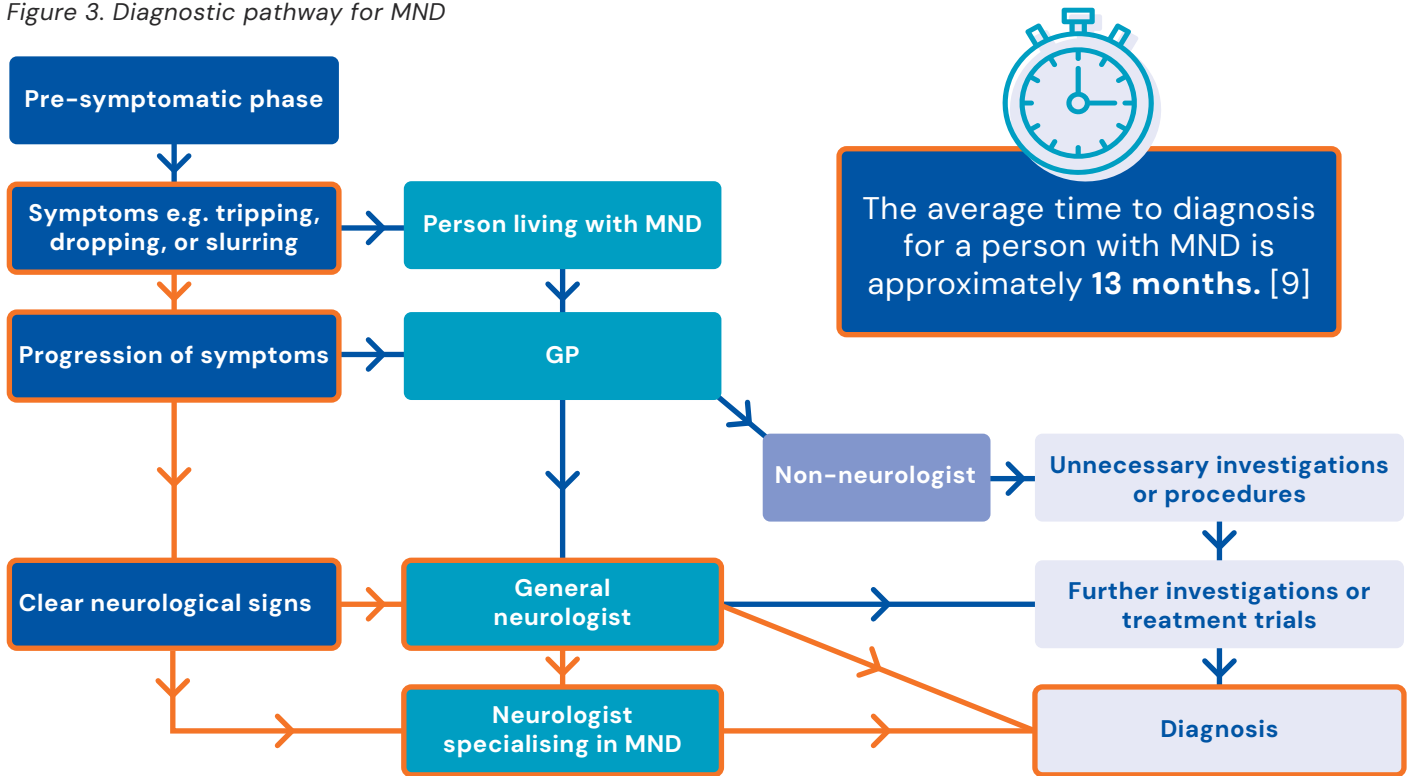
Figure 3. Diagnostic pathway for MND

Pre-symptomatic phase

Symptoms e.g. tripping, dropping, or slurring

Person living with MND

The average time to diagnosis for a person with MND is approximately **13 months.** [9]

Progression of symptoms

GP

Non-neurologist

Unnecessary investigations or procedures

Clear neurological signs

General neurologist

Further investigations or treatment trials

Neurologist specialising in MND

Diagnosis